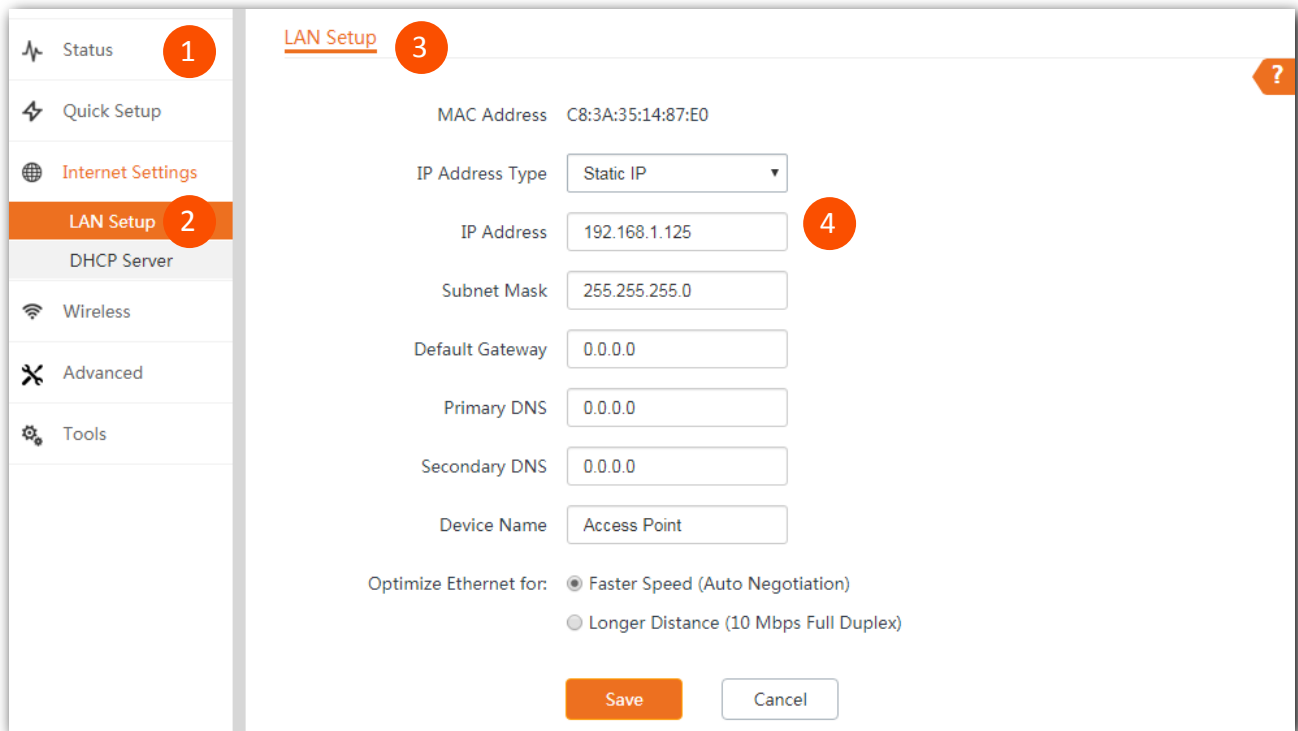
Status 1

Quick Setup

Internet Settings

LAN Setup 2

DHCP Server

Wireless

Advanced

Tools

LAN Setup 3

?

MAC Address C8:3A:35:14:87:E0

IP Address Type Static IP

IP Address 192.168.1.125 4

Subnet Mask 255.255.255.0

Default Gateway 0.0.0.0

Primary DNS 0.0.0.0

Secondary DNS 0.0.0.0

Device Name Access Point

Optimize Ethernet for: Faster Speed (Auto Negotiation)

Longer Distance (10 Mbps Full Duplex)

Save Cancel